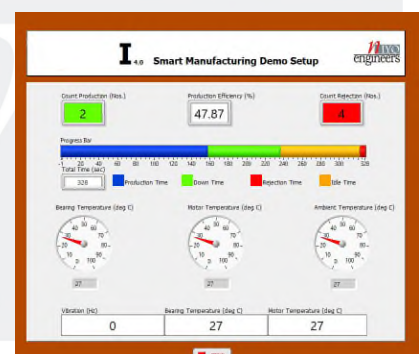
I 4.0 Smart Manufacturing Demo Setup

engineers

Count Production (Nos.)
2

Production Efficiency (%)
47.87

Count Rejection (Nos.)
4

Progress Bar

0 20 40 60 80 100 120 140 160 180 200 220 240 260 280 300 328

Total Time (sec)
328

Production Time
Down Time
Rejection Time
Idle Time

Bearing Temperature (deg C)
27

Motor Temperature (deg C)
27

Ambient Temperature (deg C)
27

Vibration (Hz)
0

Bearing Temperature (deg C)
27

Motor Temperature (deg C)
27